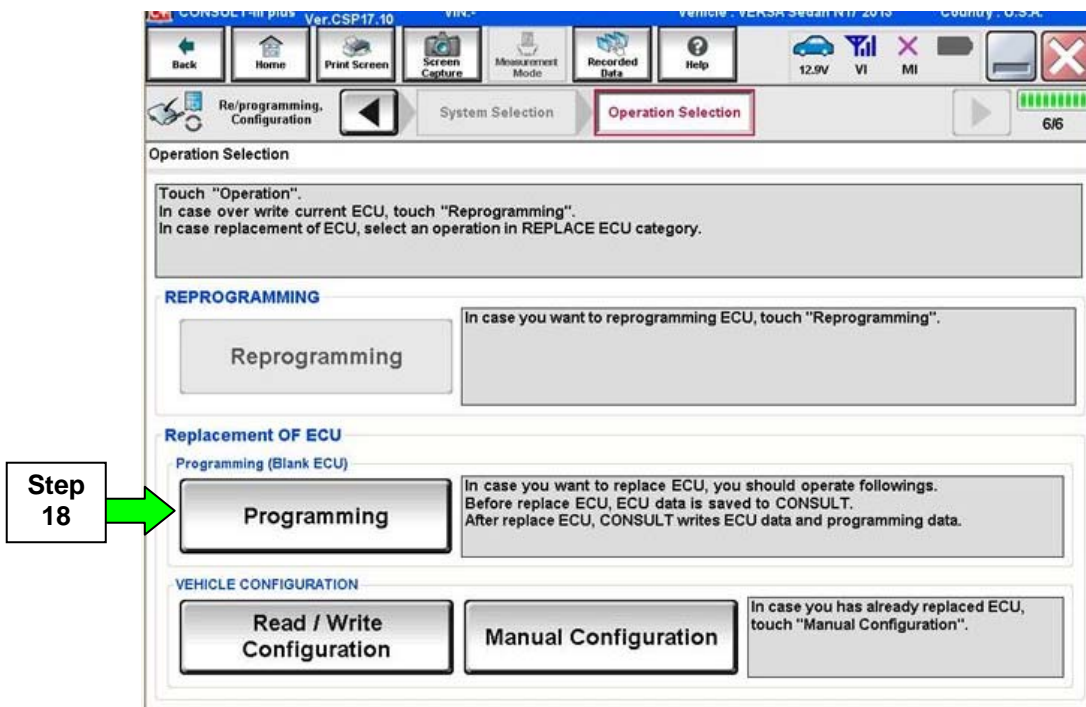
CONSULT-III plus Ver.CSP17.10 VIN:- Vehicle : VERSA Sedan N17 2013 Country : U.S.A.

Back Home Print Screen Screen Capture Measurement Mode Recorded Data Help 12.9V VI MI

Re/programming, Configuration System Selection Operation Selection 6/6

Operation Selection

Touch "Operation".
In case over write current ECU, touch "Reprogramming".
In case replacement of ECU, select an operation in REPLACE ECU category.

REPROGRAMMING

Reprogramming

In case you want to reprogramming ECU, touch "Reprogramming".

Replacement OF ECU

Programming (Blank ECU)

Step 18

Programming

In case you want to replace ECU, you should operate followings.
Before replace ECU, ECU data is saved to CONSULT.
After replace ECU, CONSULT writes ECU data and programming data.

VEHICLE CONFIGURATION

Read / Write Configuration

Manual Configuration

In case you has already replaced ECU, touch "Manual Configuration".